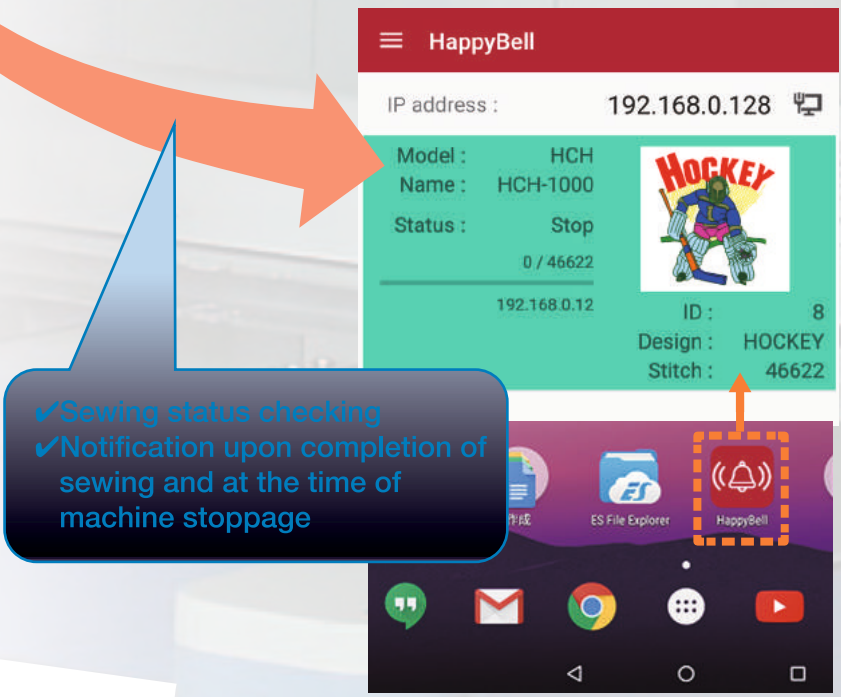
HappyBell

IP address : 192.168.0.128

Model : HCH
Name : HCH-1000
Status : Stop
0 / 46622
192.168.0.12

HOCKEY

ID : 8
Design : HOCKEY
Stitch : 46622

✔Sewing status checking
✔Notification upon completion of sewing and at the time of machine stoppage

作成
ES
ES File Explorer
HappyBell